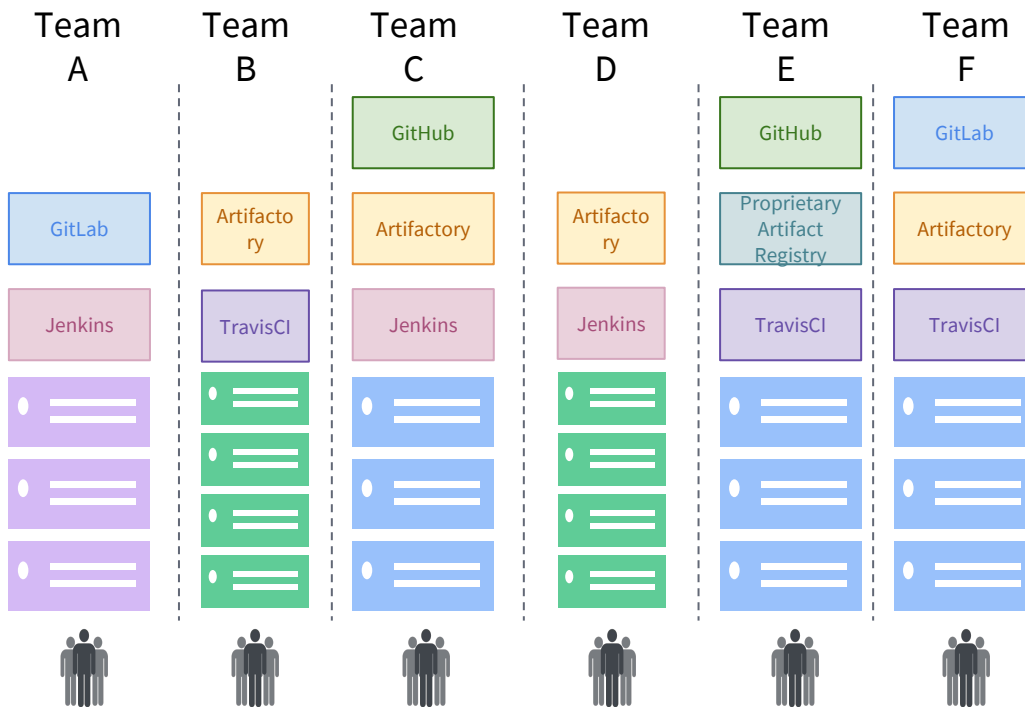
Team A

GitLab

Jenkins

Team B

Artifactory

TravisCI

Team C

GitHub

Artifactory

Jenkins

Team D

Artifactory

Jenkins

Team E

GitHub

Proprietary Artifact Registry

TravisCI

Team F

GitLab

Artifactory

TravisCI